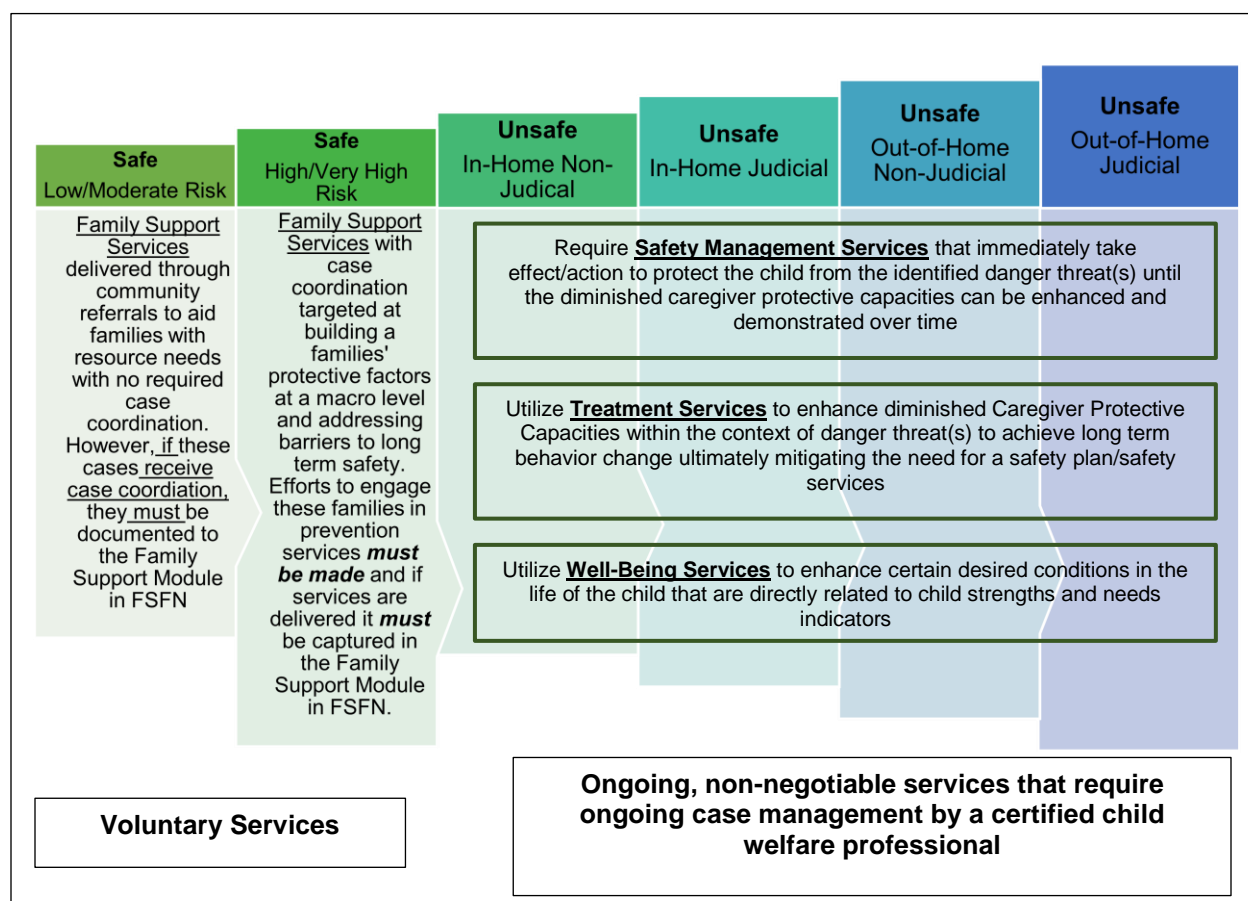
**Safe**
Low/Moderate Risk

**Safe**
High/Very High Risk

**Unsafe**
In-Home Non-Judical

**Unsafe**
In-Home Judicial

**Unsafe**
Out-of-Home Non-Judicial

**Unsafe**
Out-of-Home Judicial

Family Support Services delivered through community referrals to aid families with resource needs with no required case coordination. However, if these cases receive case coordiation, they must be documented to the Family Support Module in FSFN

Family Support Services with case coordination targeted at building a families' protective factors at a macro level and addressing barriers to long term safety. Efforts to engage these families in prevention services ***must be made*** and if services are delivered it ***must*** be captured in the Family Support Module in FSFN.

Require **Safety Management Services** that immediately take effect/action to protect the child from the identified danger threat(s) until the diminished caregiver protective capacities can be enhanced and demonstrated over time

Utilize **Treatment Services** to enhance diminished Caregiver Protective Capacities within the context of danger threat(s) to achieve long term behavior change ultimately mitigating the need for a safety plan/safety services

Utilize **Well-Being Services** to enhance certain desired conditions in the life of the child that are directly related to child strengths and needs indicators

**Voluntary Services**

**Ongoing, non-negotiable services that require ongoing case management by a certified child welfare professional**